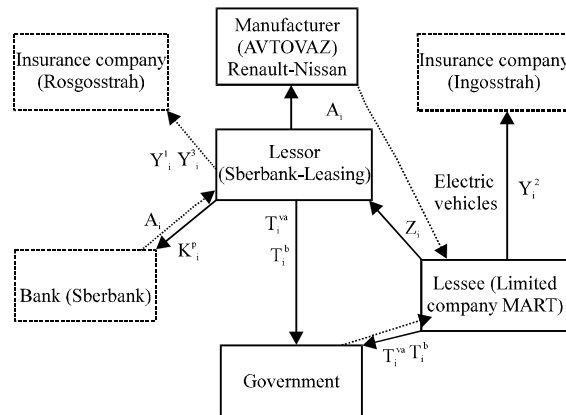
Manufacturer (AVTOVAZ) Renault-Nissan

Insurance company (Rosgosstrah)

Insurance company (Ingosstrah)

$A_i$

$Y^1_i$ $Y^3_i$

Lessor (Sberbank-Leasing)

Electric vehicles

$Y^2_i$

$A_i$

$K^p_i$

$T^{va}_i$

$T^b_i$

$Z_i$

Bank (Sberbank)

Lessee (Limited company MART)

$T^{va}_i$ $T^b_i$

Government